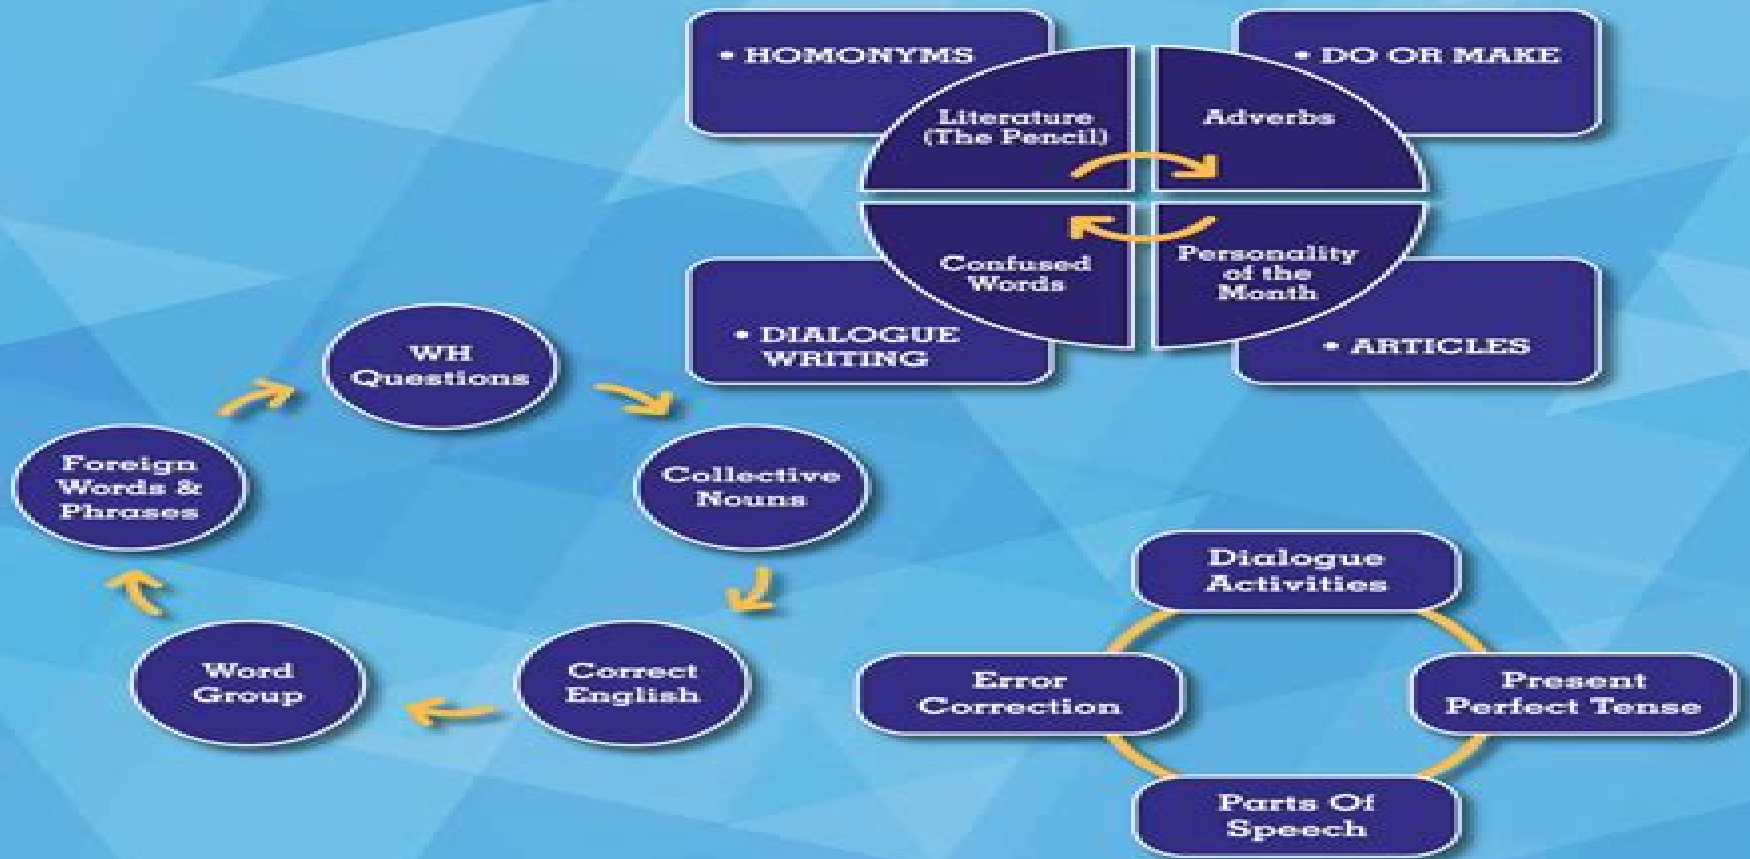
• HOMONYMS

• DO OR MAKE

Literature (The Pencil)

Adverbs

Confused Words

Personality of the Month

• DIALOGUE WRITING

• ARTICLES

WH Questions

Collective Nouns

Correct English

Word Group

Foreign Words & Phrases

Dialogue Activities

Present Perfect Tense

Parts Of Speech

Error Correction